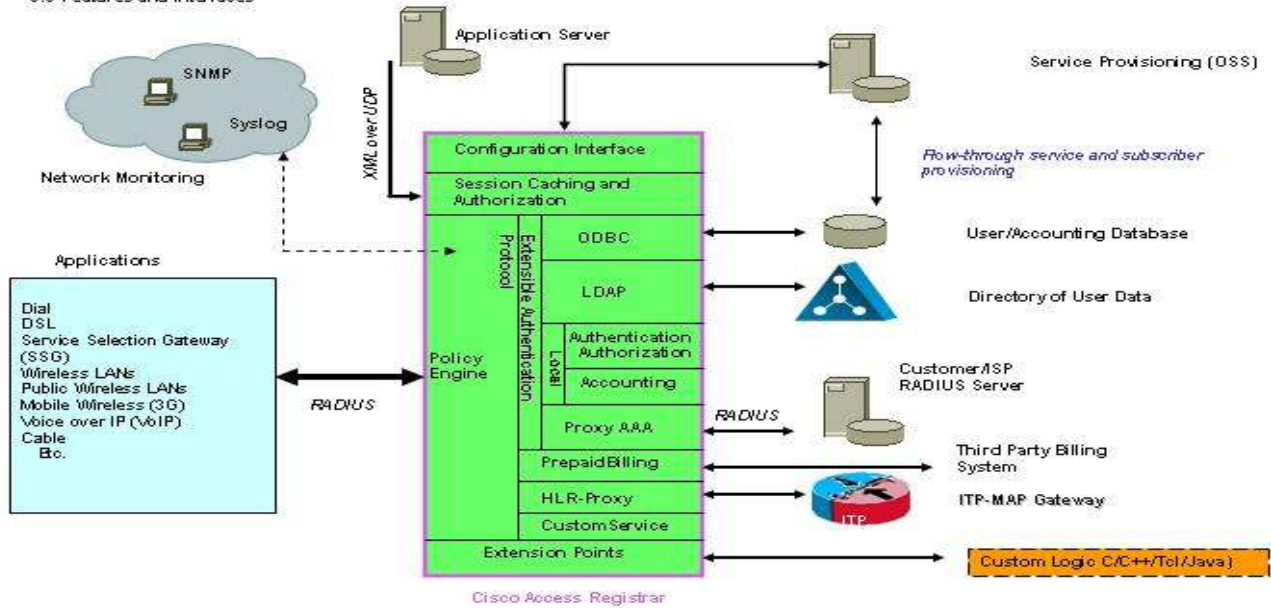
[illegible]

Application Server

Service Provisioning (OSS)

SNMP

Syslog

Network Monitoring

XML over UDP

Configuration Interface

Session Caching and Authorization

Flow-through service and subscriber provisioning

Applications

Protocol

Extensible Authentication

ODBC

User/Accounting Database

LDAP

Directory of User Data

Dial
DSL
Service Selection Gateway (SSG)
Wireless LANs
Public Wireless LANs
Mobile Wireless (3G)
Voice over IP (VoIP)
Cable
Etc.

Policy Engine

Local

Authentication Authorization

Accounting

Customer/ISP RADIUS Server

RADIUS

RADIUS

Proxy AAA

Prepaid Billing

Third Party Billing System

HLR-Proxy

ITP

ITP-MAP Gateway

Custom Service

Extension Points

Custom Logic C/C++/Tcl/Java)

Cisco Access Registrar